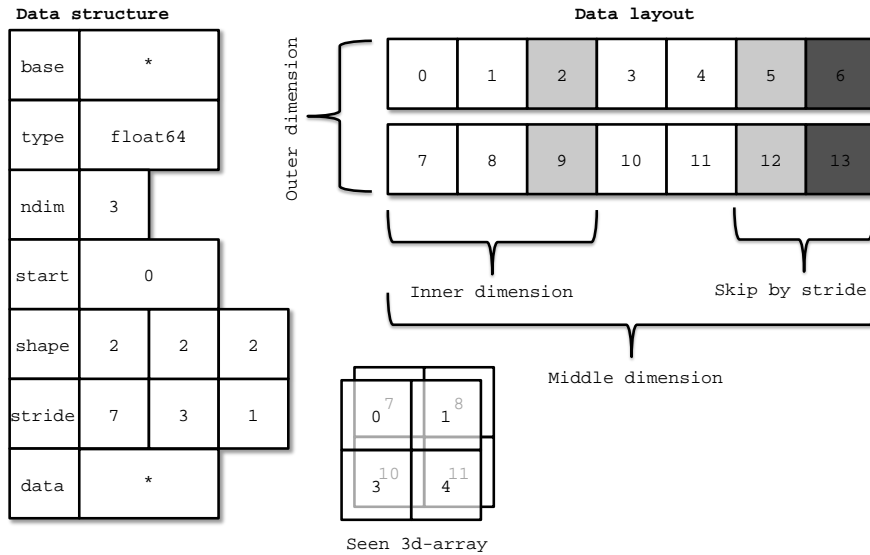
Data structure

| base | * | |
|---|---|---|
| type | float64 | |
| ndim | 3 | |
| start | 0 | |
| shape | 2 | 2 | 2 |
| stride | 7 | 3 | 1 |
| data | * | |

Data layout

Outer dimension

| 0 | 1 | 2 | 3 | 4 | 5 | 6 |
|---|---|---|---|---|---|---|
| 7 | 8 | 9 | 10 | 11 | 12 | 13 |

Inner dimension

Skip by stride

Middle dimension

0 7 1 8
3 10 4 11

Seen 3d-array